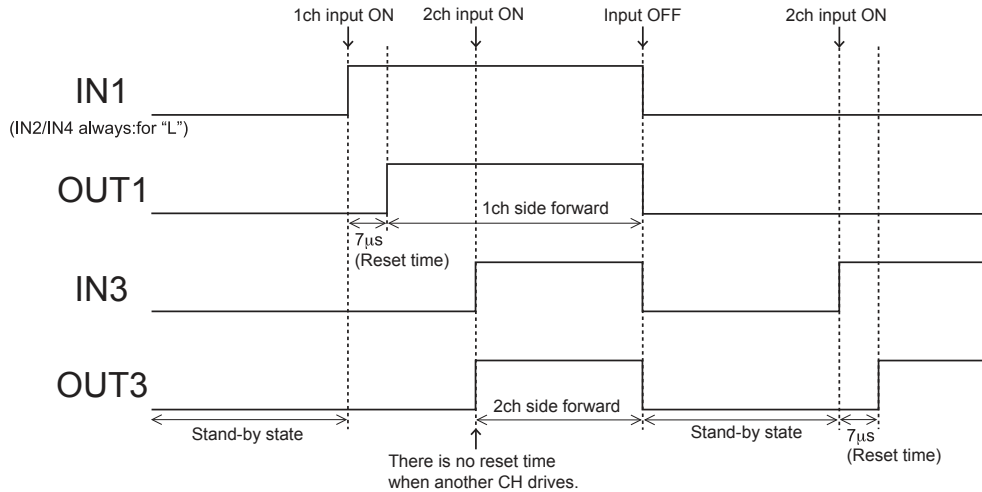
1ch input ON

2ch input ON

Input OFF

2ch input ON

IN1

(IN2/IN4 always:for "L")

OUT1

1ch side forward

$7\mu s$
(Reset time)

IN3

OUT3

2ch side forward

Stand-by state

Stand-by state

$7\mu s$
(Reset time)

There is no reset time when another CH drives.